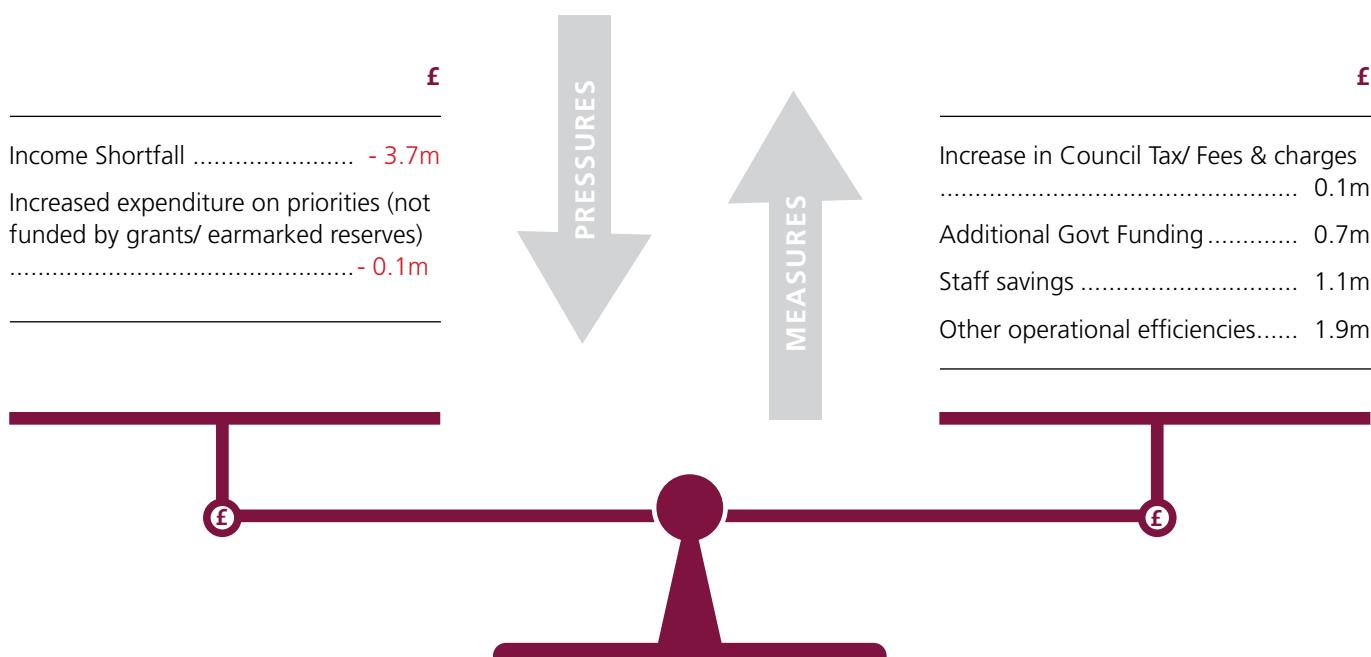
£

Income Shortfall ........................ - 3.7m

Increased expenditure on priorities (not funded by grants/ earmarked reserves) ................................................. - 0.1m

PRESSURES

MEASURES

£

Increase in Council Tax/ Fees & charges .................................................. 0.1m

Additional Govt Funding ............. 0.7m

Staff savings ................................ 1.1m

Other operational efficiencies...... 1.9m

£

£